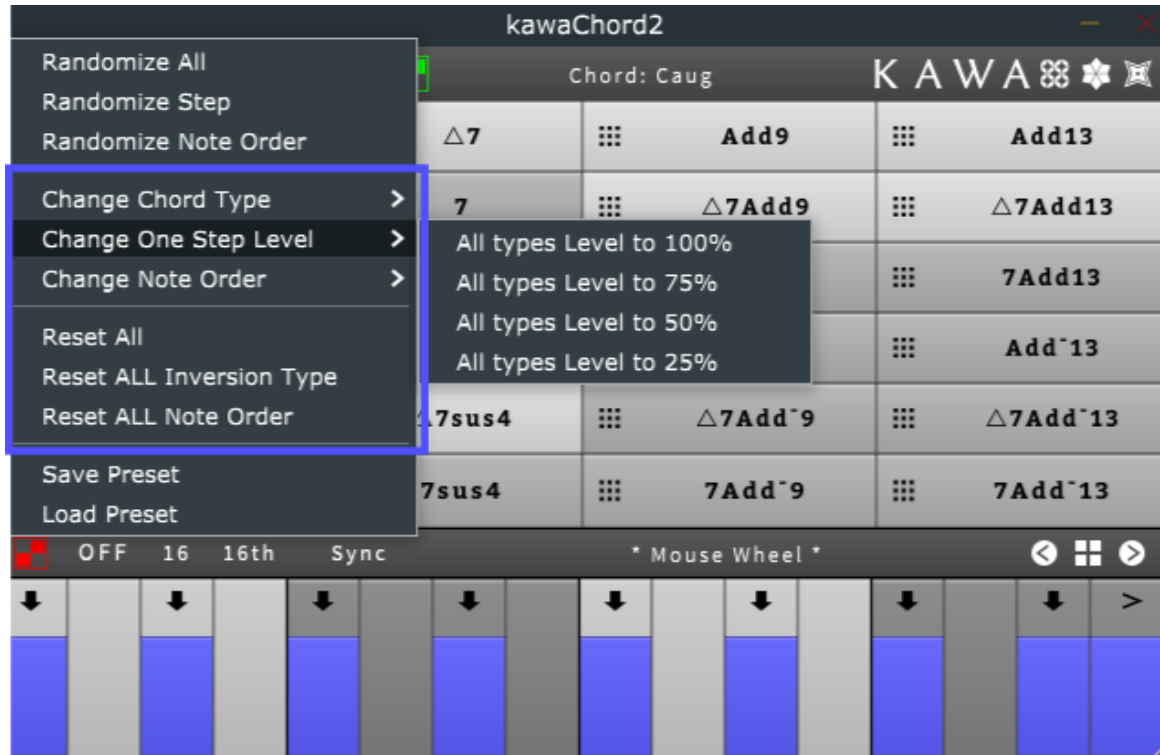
kawaChord2

Randomize All
Randomize Step
Randomize Note Order

Change Chord Type >
Change One Step Level >
Change Note Order >

Reset All
Reset ALL Inversion Type
Reset ALL Note Order

Save Preset
Load Preset

All types Level to 100%
All types Level to 75%
All types Level to 50%
All types Level to 25%

Chord: Caug

KAWA

△7
Add9
Add13
7
△7Add9
△7Add13
7Add13
Add˘13
7sus4
△7Add˘9
△7Add˘13
7sus4
7Add˘9
7Add˘13

OFF 16 16th Sync
* Mouse Wheel *

>